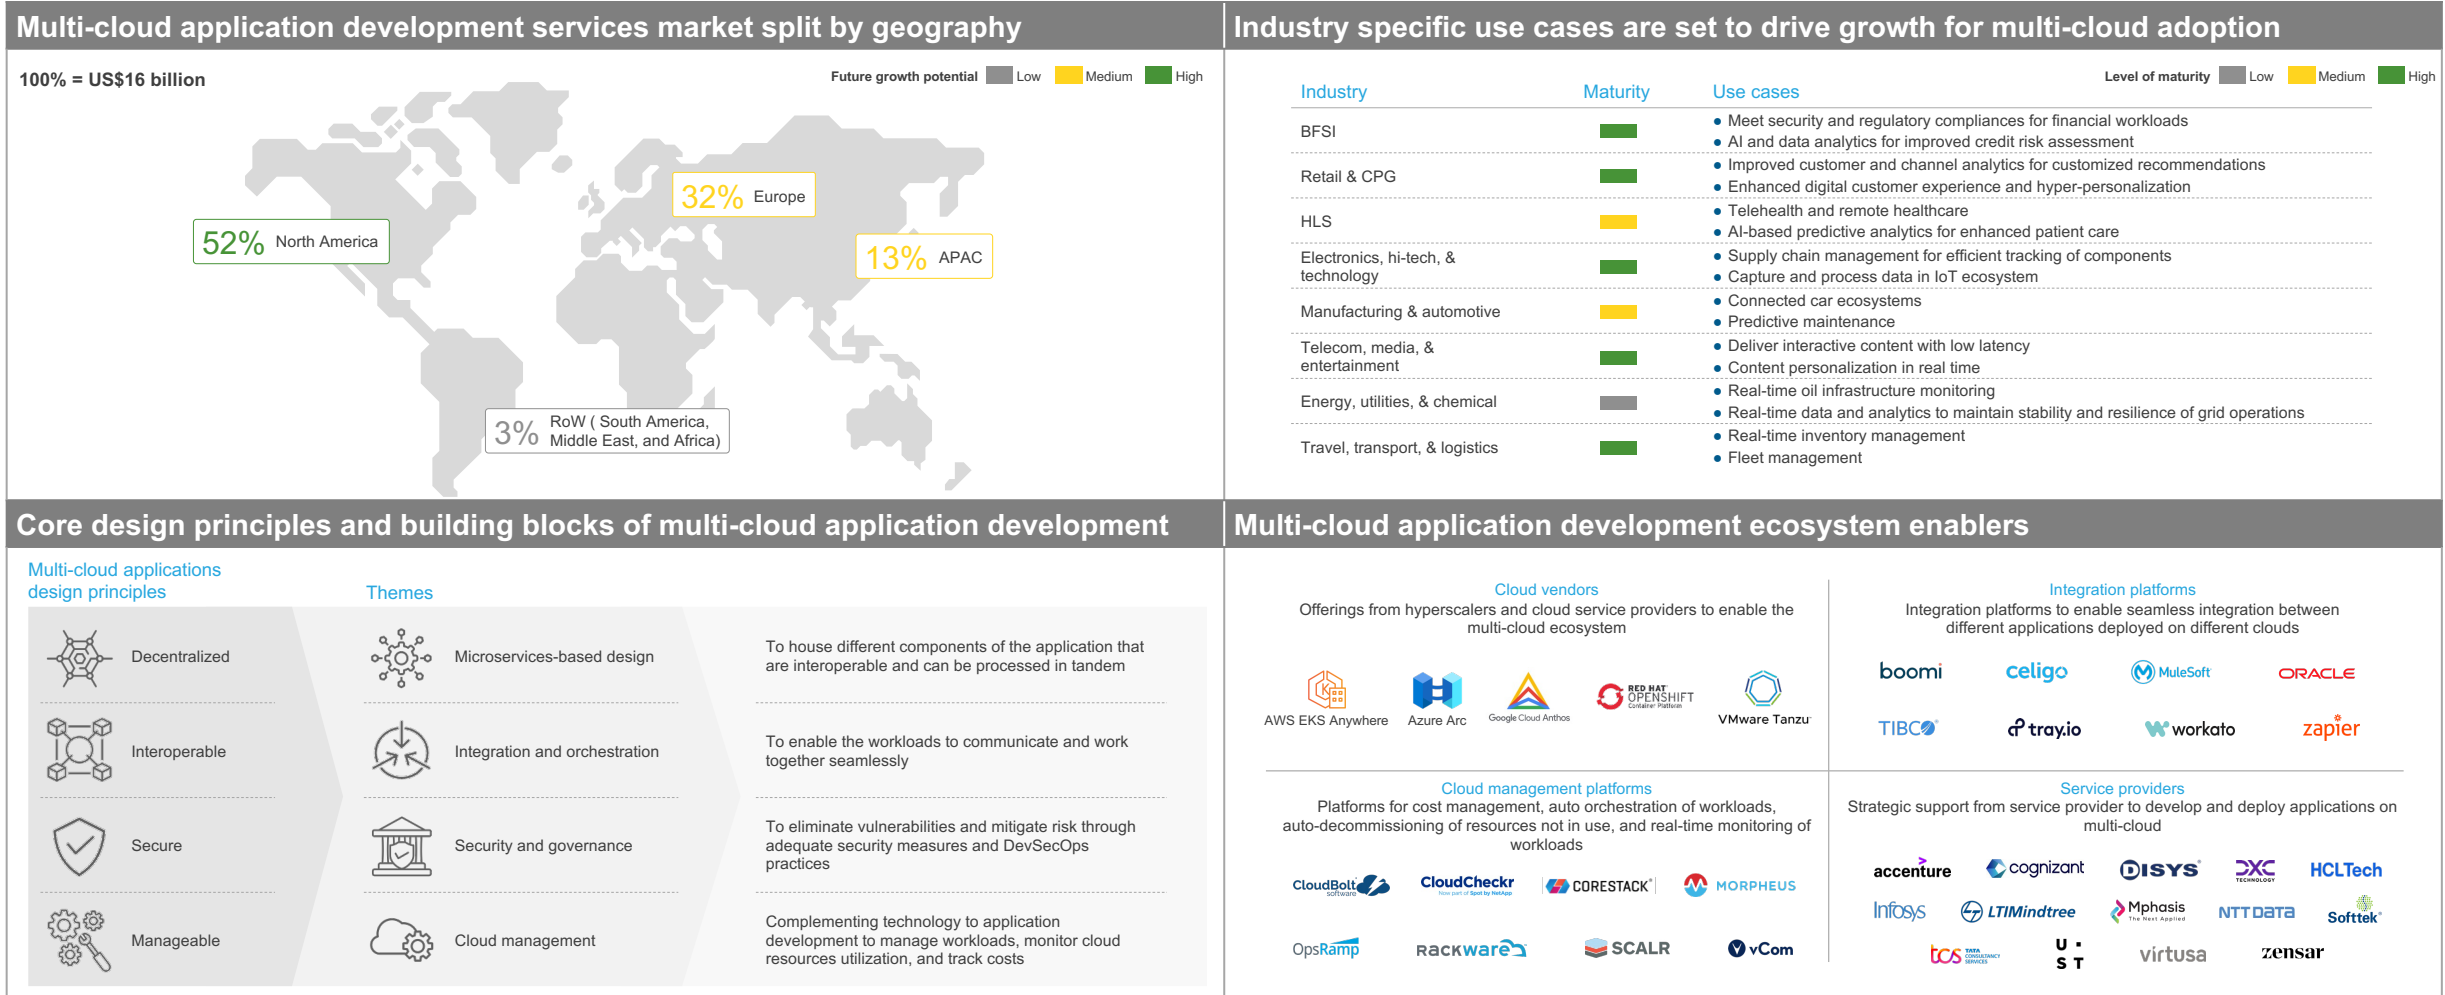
Multi-cloud application development services market split by geography

100% = US$16 billion

Future growth potential Low Medium High

52% North America

32% Europe

13% APAC

3% RoW ( South America, Middle East, and Africa)

Industry specific use cases are set to drive growth for multi-cloud adoption

Level of maturity Low Medium High

| Industry | Maturity | Use cases |
|---|---|---|
| BFSI | | • Meet security and regulatory compliances for financial workloads • AI and data analytics for improved credit risk assessment |
| Retail & CPG | | • Improved customer and channel analytics for customized recommendations • Enhanced digital customer experience and hyper-personalization |
| HLS | | • Telehealth and remote healthcare • AI-based predictive analytics for enhanced patient care |
| Electronics, hi-tech, & technology | | • Supply chain management for efficient tracking of components • Capture and process data in IoT ecosystem |
| Manufacturing & automotive | | • Connected car ecosystems • Predictive maintenance |
| Telecom, media, & entertainment | | • Deliver interactive content with low latency • Content personalization in real time |
| Energy, utilities, & chemical | | • Real-time oil infrastructure monitoring • Real-time data and analytics to maintain stability and resilience of grid operations |
| Travel, transport, & logistics | | • Real-time inventory management • Fleet management |

Core design principles and building blocks of multi-cloud application development

Multi-cloud applications design principles

Themes

Decentralized

Microservices-based design

To house different components of the application that are interoperable and can be processed in tandem

Interoperable

Integration and orchestration

To enable the workloads to communicate and work together seamlessly

Secure

Security and governance

To eliminate vulnerabilities and mitigate risk through adequate security measures and DevSecOps practices

Manageable

Cloud management

Complementing technology to application development to manage workloads, monitor cloud resources utilization, and track costs

Multi-cloud application development ecosystem enablers

Cloud vendors

Offerings from hyperscalers and cloud service providers to enable the multi-cloud ecosystem

AWS EKS Anywhere

Azure Arc

Google Cloud Anthos

RED HAT OPENSHIFT Container Platform

VMware Tanzu

Integration platforms

Integration platforms to enable seamless integration between different applications deployed on different clouds

boomi

celigo

MuleSoft

ORACLE

TIBCO

tray.io

workato

zapier

Cloud management platforms

Platforms for cost management, auto orchestration of workloads, auto-decommissioning of resources not in use, and real-time monitoring of workloads

CloudBolt software

CloudCheckr

CORESTACK

MORPHEUS

OpsRamp

Rackware

SCALR

vCom

Service providers

Strategic support from service provider to develop and deploy applications on multi-cloud

accenture

cognizant

DISYS

DXC TECHNOLOGY

HCLTech

Infosys

LTIMindtree

Mphasis

NTT Data

Softtek

tcs TATA CONSULTANCY SERVICES

U S T

virtusa

zensar